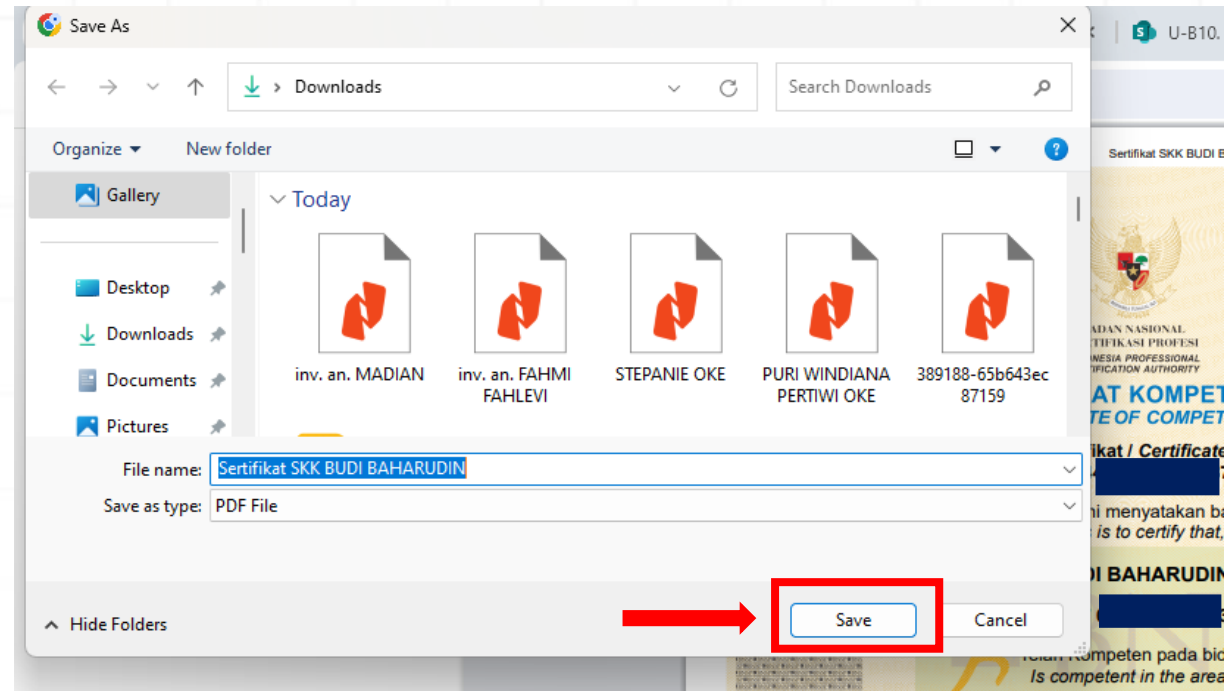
Save As

Downloads

Search Downloads

Organize ▾ New folder

Gallery

Desktop

Downloads

Documents

Pictures

Today

inv. an. MADIAN

inv. an. FAHMI FAHLEVI

STEPANIE OKE

PURI WINDIANA PERTIWI OKE

389188-65b643ec87159

File name: Sertifikat SKK BUDI BAHARUDIN

Save as type: PDF File

Hide Folders

Save

Cancel

U-B10.

Sertifikat SKK BUDI B

ADAN NASIONAL
TIFIKASI PROFESI
NESIA PROFESSIONAL
IFICATION AUTHORITY

AT KOMPET
TE OF COMPET

ikat / Certificate

hi menyatakan ba
is to certify that,

DI BAHARUDIN

Kompeten pada bid
Is competent in the area